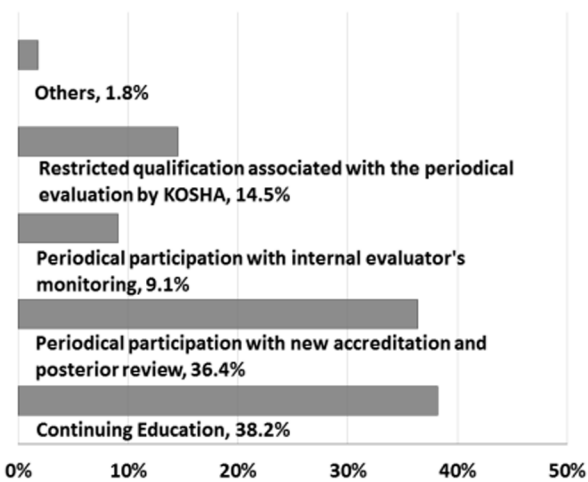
Others, 1.8%

Restricted qualification associated with the periodical evaluation by KOSHA, 14.5%

Periodical participation with internal evaluator's monitoring, 9.1%

Periodical participation with new accreditation and posterior review, 36.4%

Continuing Education, 38.2%

0% 10% 20% 30% 40% 50%